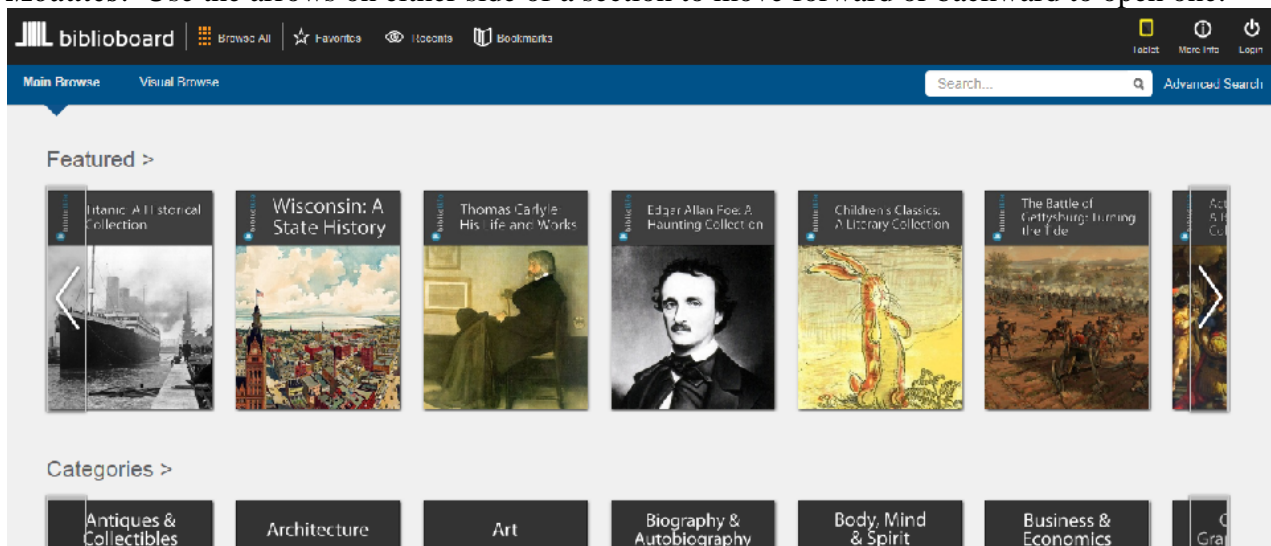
Modules. Use the arrows on either side of a section to move forward or backward to open one.

biblioboard | Browse All | Favorites | Recents | Bookmarks

Tablet | More Info | Login

Main Browse | Visual Browse

Search...

Advanced Search

Featured >

Titanic: A Historical Collection

Wisconsin: A State History

Thomas Carlyle: His Life and Works

Edgar Allan Poe: A Haunting Collection

Children's Classics: A Literary Collection

The Battle of Gettysburg: Turning the Tide

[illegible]

Categories >

Antiques & Collectibles

Architecture

Art

Biography & Autobiography

Body, Mind & Spirit

Business & Economics

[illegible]